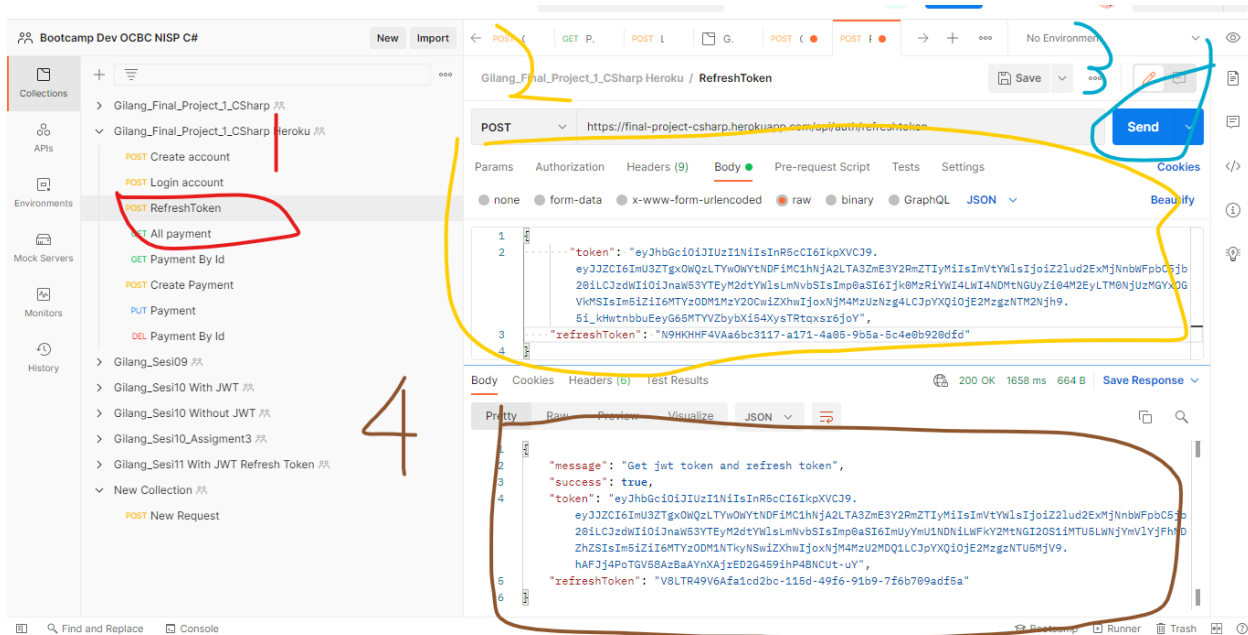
Bootcamp Dev OCBC NISP C#

New Import

Collections

APIs

Environments

Mock Servers

Monitors

History

Gilang_Final_Project_1_CSharp

Gilang_Final_Project_1_CSharp Heroku

POST Create account

POST Login account

POST RefreshToken

GET All payment

GET Payment By Id

POST Create Payment

PUT Payment

DEL Payment By Id

Gilang_Sesi09

Gilang_Sesi10 With JWT

Gilang_Sesi10 Without JWT

Gilang_Sesi10_Assigment3

Gilang_Sesi11 With JWT Refresh Token

New Collection

POST New Request

POST GET P. POST G. POST POST

No Environment

Gilang_Final_Project_1_CSharp Heroku / RefreshToken

Save

POST https://final-project-csharp.herokuapp.com/api/auth/refreshtoken

Send

Params Authorization Headers (9) Body Pre-request Script Tests Settings Cookies

none form-data x-www-form-urlencoded raw binary GraphQL JSON Beautify

1 {
2 "token": "eyJhbGciOiJIUzI1NiIsInR5cCI6IkpXVCJ9.eyJJZCI6ImU3ZTgxOWQzLTYwOWYtNDFiMC1hNjA2LTA3ZmE3Y2RmZTIyMiIsImVtYWlsIjoiZ2lud2ExMjNnbWFpbC5jb20iLCJzdWIiOiJnaW53YTEyM2dtYWlsLmNvbSIsImp0aSI6Ijk0MzRiYWI4LWI4NDMtNGUyZi04M2EyLTM0NjUzMGYxOGVkMSIsIm5iZiI6MTYzODM1MzY2OCwiZXhwIjoxNjM4MzUzNzg4LCJpYXQiOjE2MzgzNTM2Njh9.5i_kHwtnbbuEeyG65MTYVZbybXi54XysTRtqxsr6joY",
3 "refreshToken": "N9HKHHF4VAa6bc3117-a171-4a05-9b5a-5c4e0b920dfd"
4 }

Body Cookies Headers (6) Test Results 200 OK 1658 ms 664 B Save Response

Pretty Raw Preview Visualize JSON

1 {
2 "message": "Get jwt token and refresh token",
3 "success": true,
4 "token": "eyJhbGciOiJIUzI1NiIsInR5cCI6IkpXVCJ9.eyJJZCI6ImU3ZTgxOWQzLTYwOWYtNDFiMC1hNjA2LTA3ZmE3Y2RmZTIyMiIsImVtYWlsIjoiZ2lud2ExMjNnbWFpbC5jb20iLCJzdWIiOiJnaW53YTEyM2dtYWlsLmNvbSIsImp0aSI6ImUyYmU1NDNiLWFkY2MtNGI2OS1iMTU5LWNjYmVlYjFhMDZhZSIsIm5iZiI6MTYzODM1NTkyNSwiZXhwIjoxNjM4MzU2MDQ1LCJpYXQiOjE2MzgzNTU5MjV9.hAFJj4PoTGV58AzBaAYnXAjrED2G459ihP4BNCUt-uY",
5 "refreshToken": "V8LTR49V6Afa1cd2bc-115d-49f6-91b9-7f6b709adf5a"
6 }

2 3 1 4

Find and Replace Console Bootcamp Runner Trash